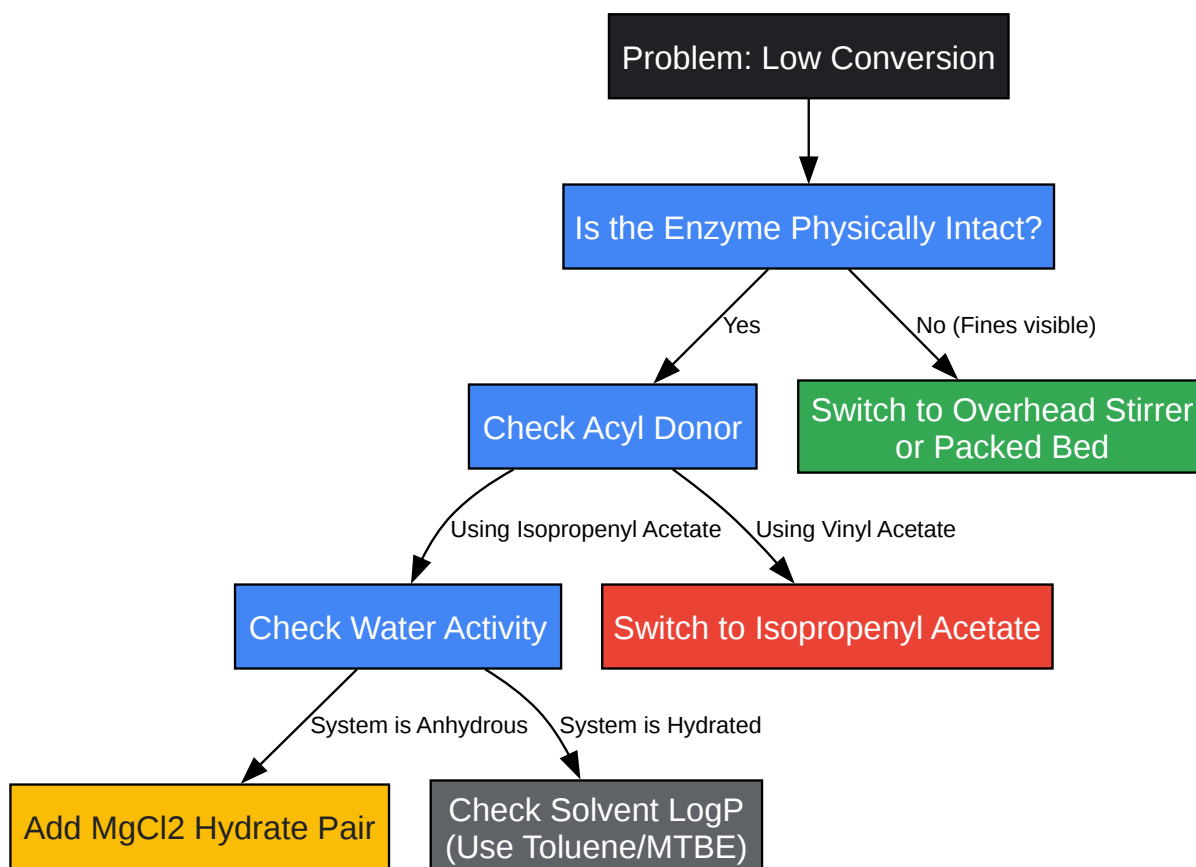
Problem: Low Conversion

Is the Enzyme Physically Intact?

Yes

No (Fines visible)

Check Acyl Donor

Switch to Overhead Stirrer or Packed Bed

Using Isopropenyl Acetate

Using Vinyl Acetate

Check Water Activity

Switch to Isopropenyl Acetate

System is Anhydrous

System is Hydrated

Add MgCl2 Hydrate Pair

Check Solvent LogP (Use Toluene/MTBE)